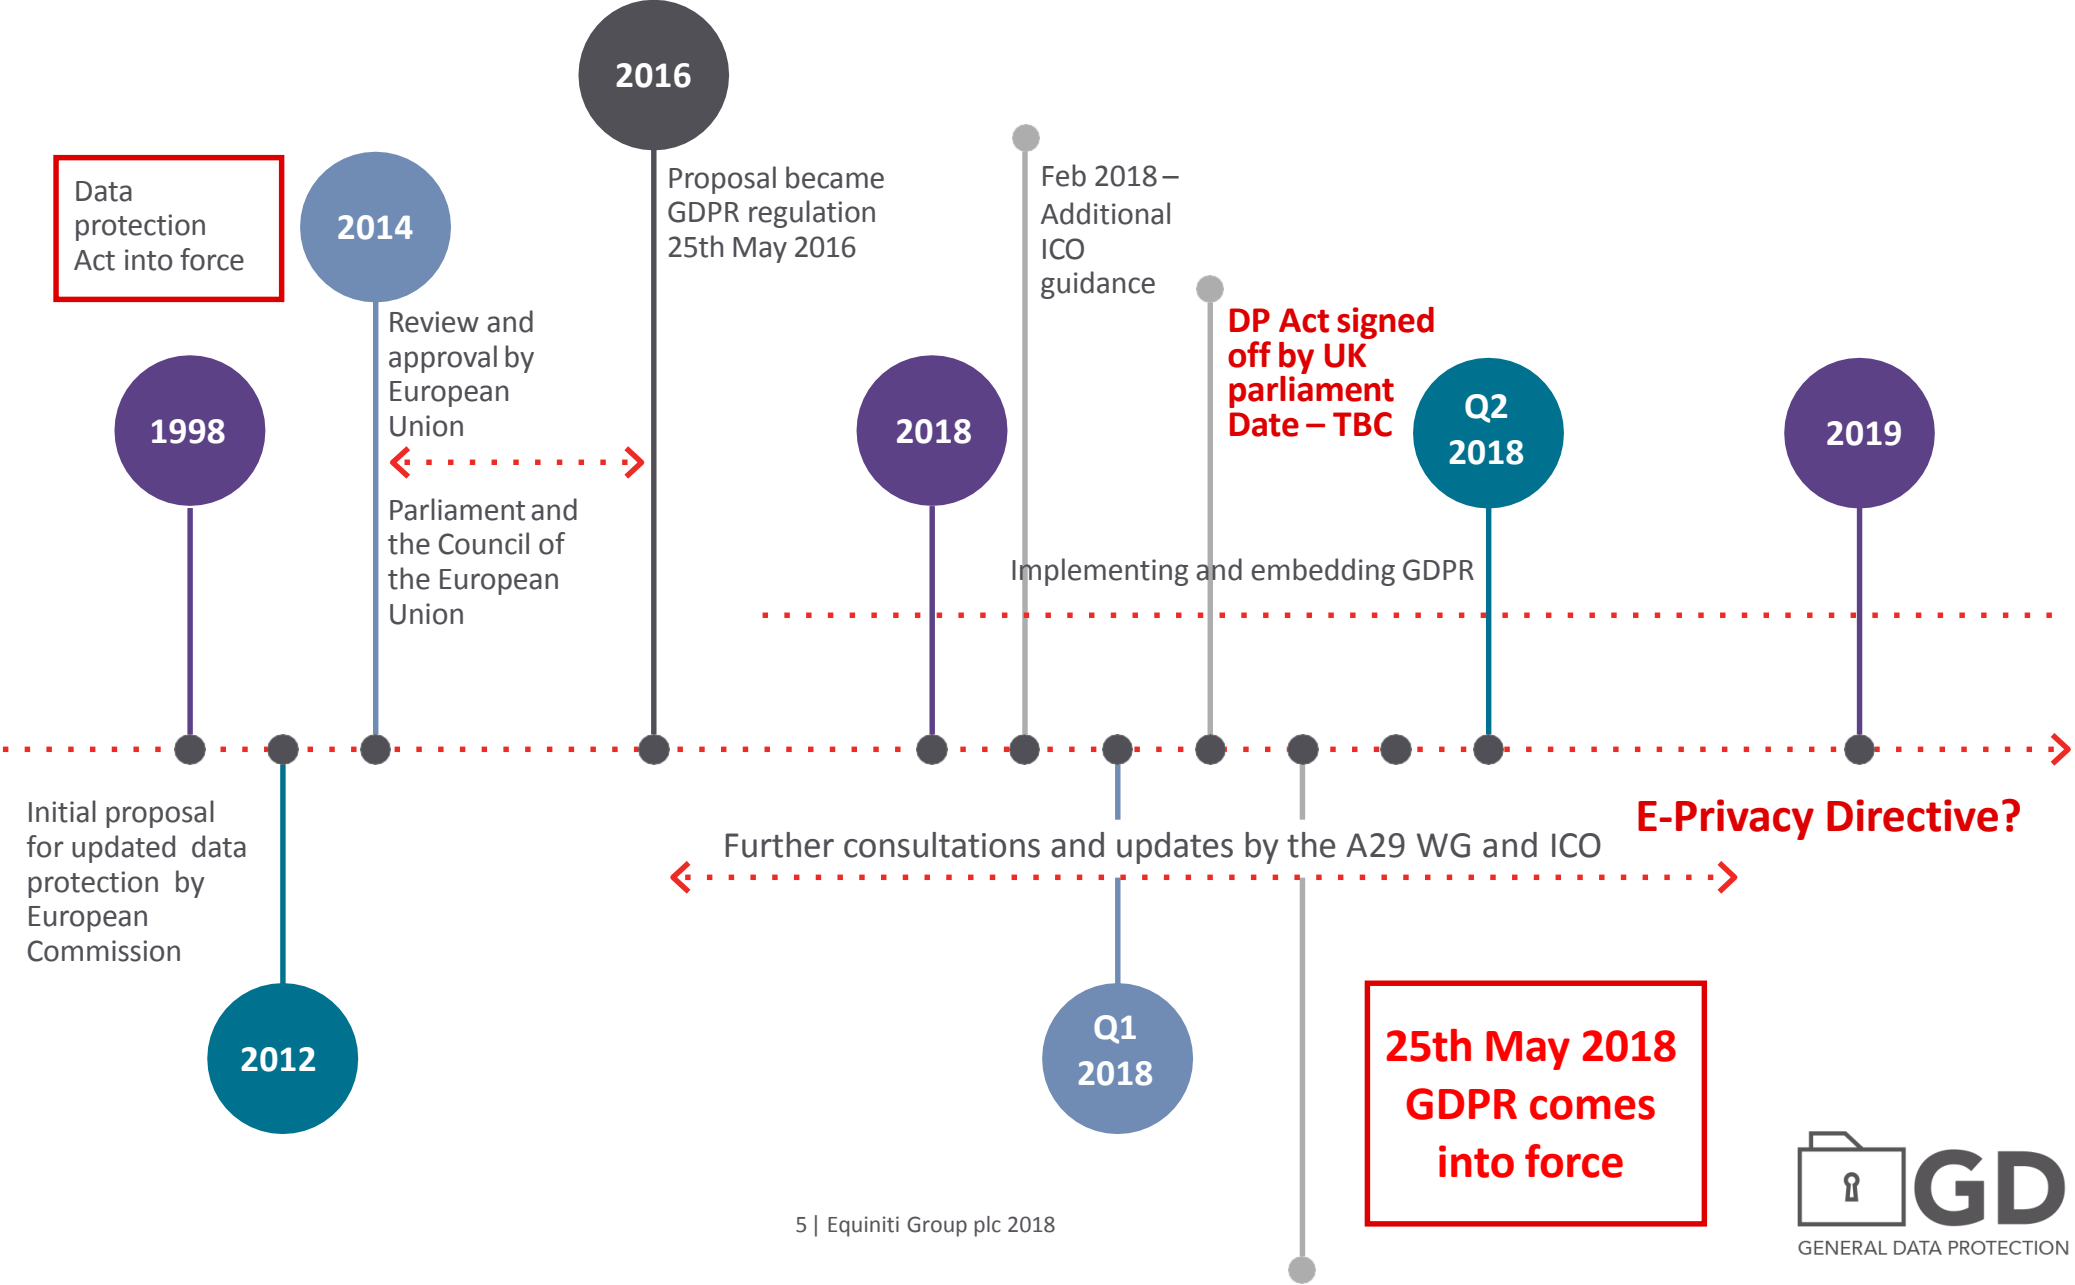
2016

Data protection Act into force

2014

Proposal became GDPR regulation 25th May 2016

Feb 2018 – Additional ICO guidance

Review and approval by European Union

DP Act signed off by UK parliament Date – TBC

1998

2018

Q2 2018

2019

Parliament and the Council of the European Union

Implementing and embedding GDPR

Initial proposal for updated data protection by European Commission

Further consultations and updates by the A29 WG and ICO

E-Privacy Directive?

2012

Q1 2018

25th May 2018 GDPR comes into force

GD

GENERAL DATA PROTECTION

5 | Equiniti Group plc 2018